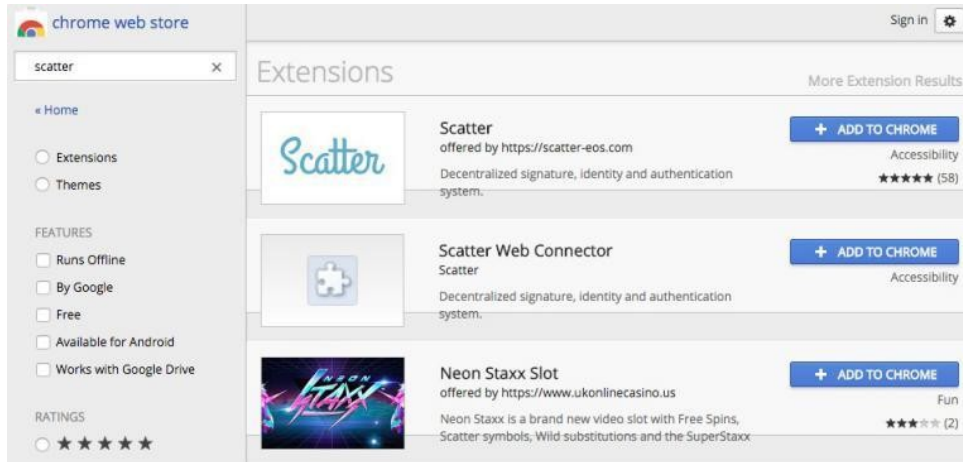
chrome web store

Sign in

scatter ×

« Home

Extensions

Themes

FEATURES

Runs Offline

By Google

Free

Available for Android

Works with Google Drive

RATINGS

★★★★★

Extensions

More Extension Results

Scatter

Scatter

offered by https://scatter-eos.com

Decentralized signature, identity and authentication system.

+ ADD TO CHROME

Accessibility

★★★★★ (58)

Scatter Web Connector

Scatter

Decentralized signature, identity and authentication system.

+ ADD TO CHROME

Accessibility

NEON STAXX

Neon Staxx Slot

offered by https://www.ukonlinecasino.us

Neon Staxx is a brand new video slot with Free Spins, Scatter symbols, Wild substitutions and the SuperStaxx

+ ADD TO CHROME

Fun

★★★★★ (2)